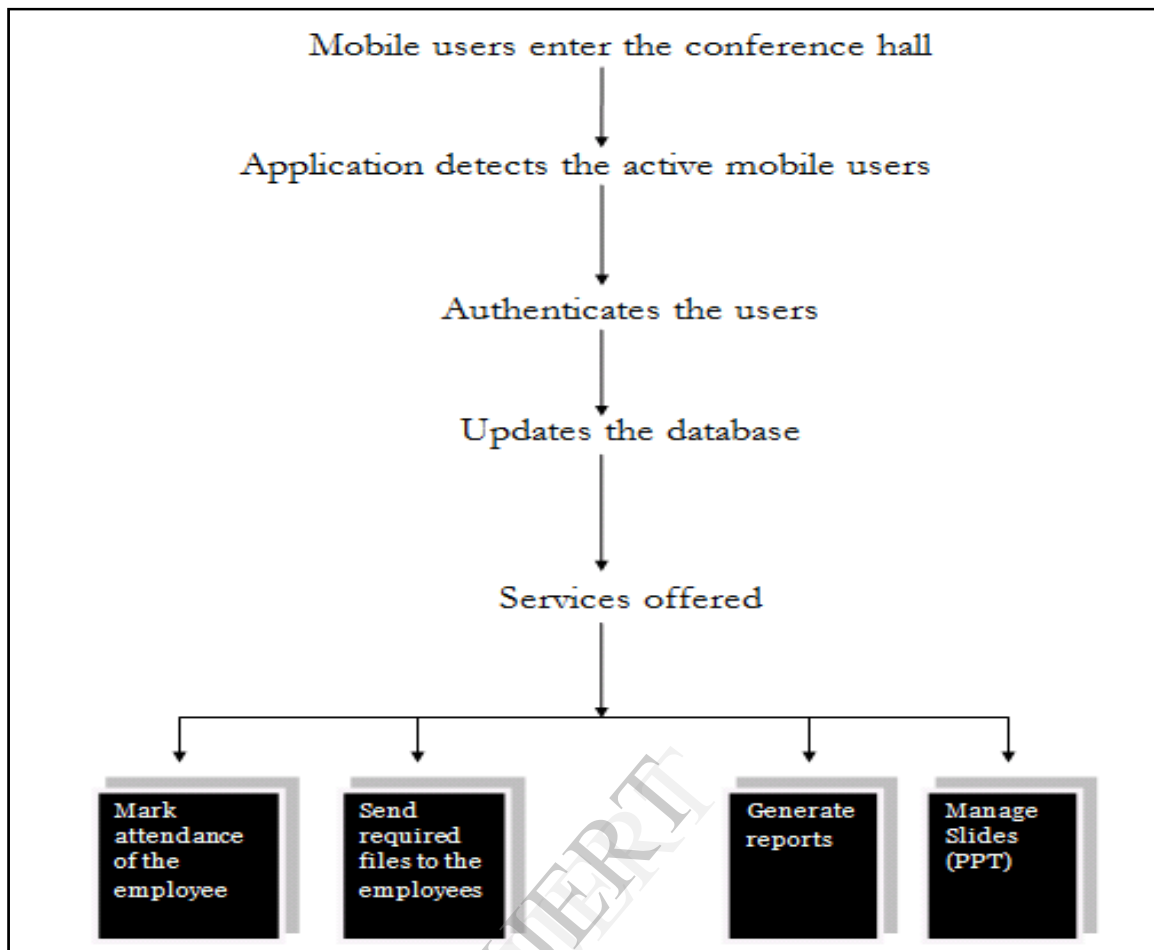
Mobile users enter the conference hall

Application detects the active mobile users

Authenticates the users

Updates the database

Services offered

Mark attendance of the employee

Send required files to the employees

Generate reports

Manage Slides (PPT)

IJERT